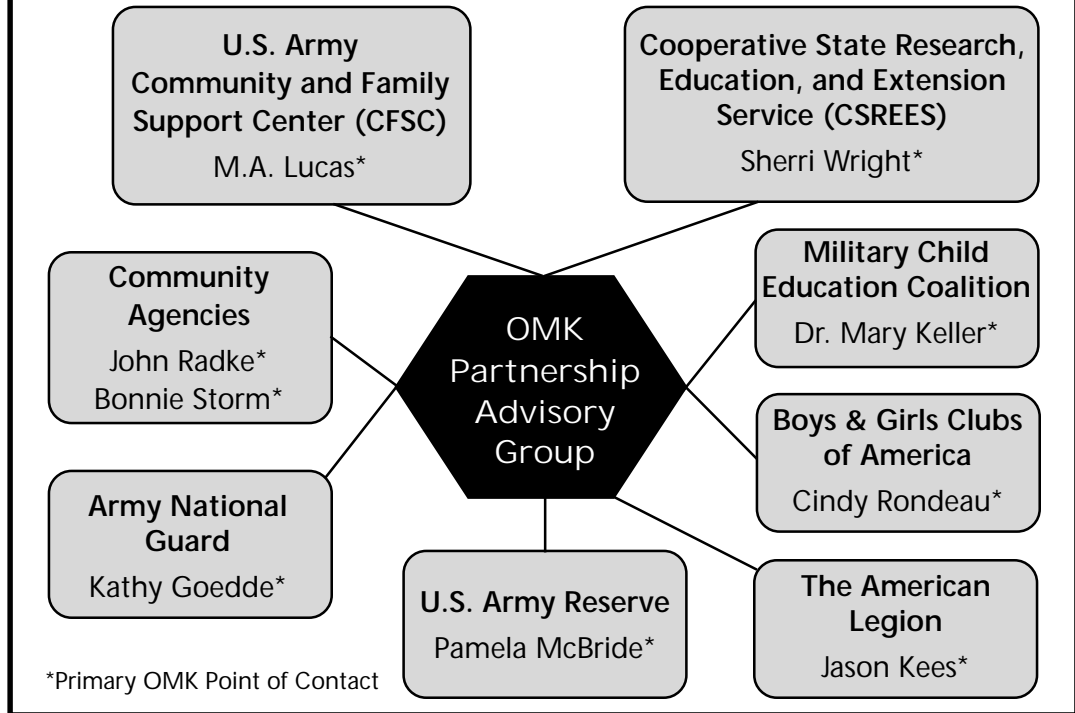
U.S. Army Community and Family Support Center (CFSC)
M.A. Lucas*

Cooperative State Research, Education, and Extension Service (CSREES)
Sherri Wright*

Community Agencies
John Radke*
Bonnie Storm*

OMK Partnership Advisory Group

Military Child Education Coalition
Dr. Mary Keller*

Boys & Girls Clubs of America
Cindy Rondeau*

Army National Guard
Kathy Goedde*

U.S. Army Reserve
Pamela McBride*

The American Legion
Jason Kees*

*Primary OMK Point of Contact